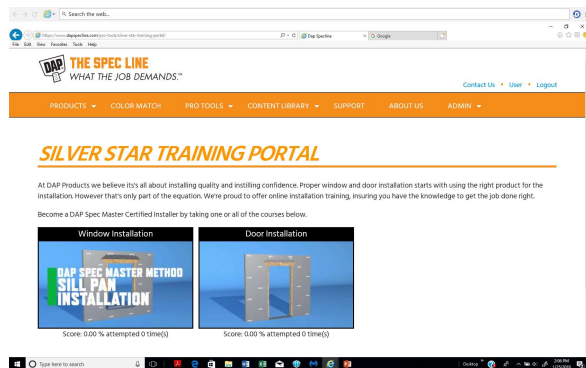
Search the web...

https://www.dapspecline.com/pro-tools/silver-star-training-portal/

Dap Specline

Google

File Edit View Favorites Tools Help

DAP THE SPEC LINE
WHAT THE JOB DEMANDS.™

Contact Us • User • Logout

PRODUCTS COLOR MATCH PRO TOOLS CONTENT LIBRARY SUPPORT ABOUT US ADMIN

SILVER STAR TRAINING PORTAL

At DAP Products we believe it's all about installing quality and instilling confidence. Proper window and door installation starts with using the right product for the installation. However that's only part of the equation. We're proud to offer online installation training, insuring you have the knowledge to get the job done right.

Become a DAP Spec Master Certified Installer by taking one or all of the courses below.

| Window Installation | Door Installation |
|---|---|
| DAP SPEC MASTER METHOD SILL PAN INSTALLATION | |
| Score: 0.00 % attempted 0 time(s) | Score: 0.00 % attempted 0 time(s) |

Type here to search

Desktop

2:06 PM
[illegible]